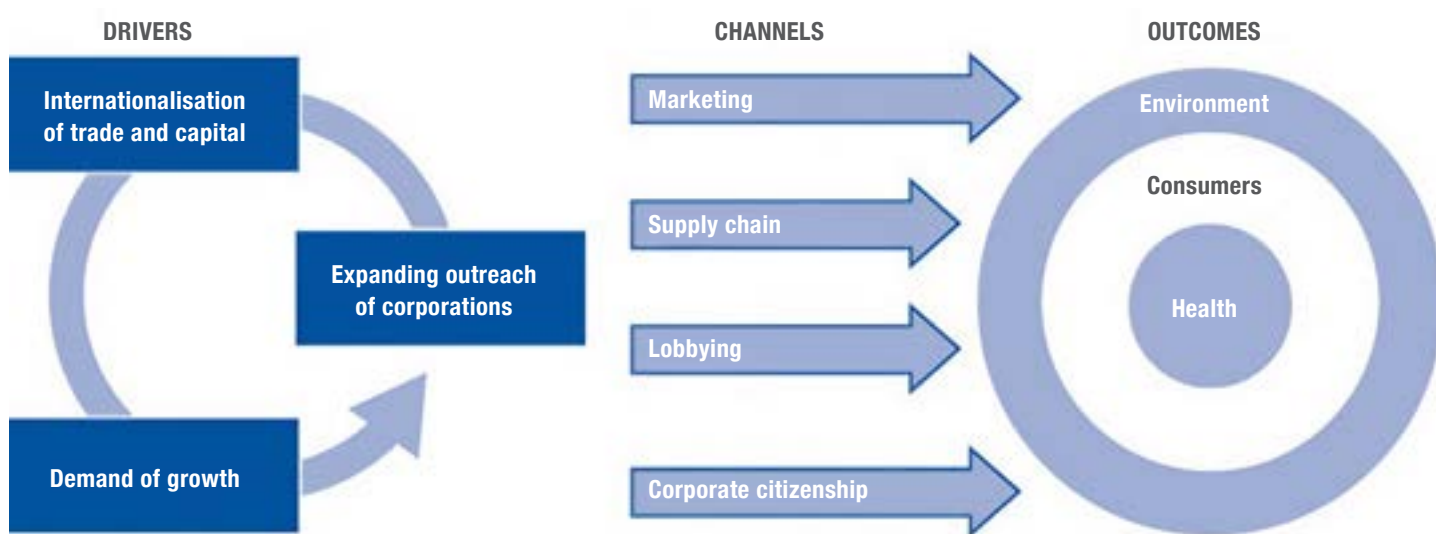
DRIVERS

Internationalisation of trade and capital

Expanding outreach of corporations

Demand of growth

CHANNELS

Marketing

Supply chain

Lobbying

Corporate citizenship

OUTCOMES

Environment

Consumers

Health